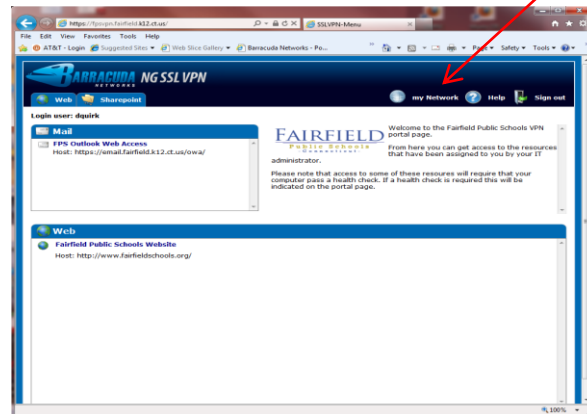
https://fpsvpn.fairfield.k12.ct.us/
SSLVPN-Menu
File Edit View Favorites Tools Help
AT&T - Login Suggested Sites Web Slice Gallery Barracuda Networks - Po...
Page Safety Tools

BARRACUDA NETWORKS NG SSL VPN
Web Sharepoint
my Network Help Sign out

Login user: dquirk

Mail
FPS Outlook Web Access
Host: https://email.fairfield.k12.ct.us/owa/

FAIRFIELD Public Schools Connecticut
Welcome to the Fairfield Public Schools VPN portal page.
From here you can get access to the resources that have been assigned to you by your IT administrator.
Please note that access to some of these resoures will require that your computer pass a health check. If a health check is required this will be indicated on the portal page.

Web
Fairfield Public Schools Website
Host: http://www.fairfieldschools.org/

100%